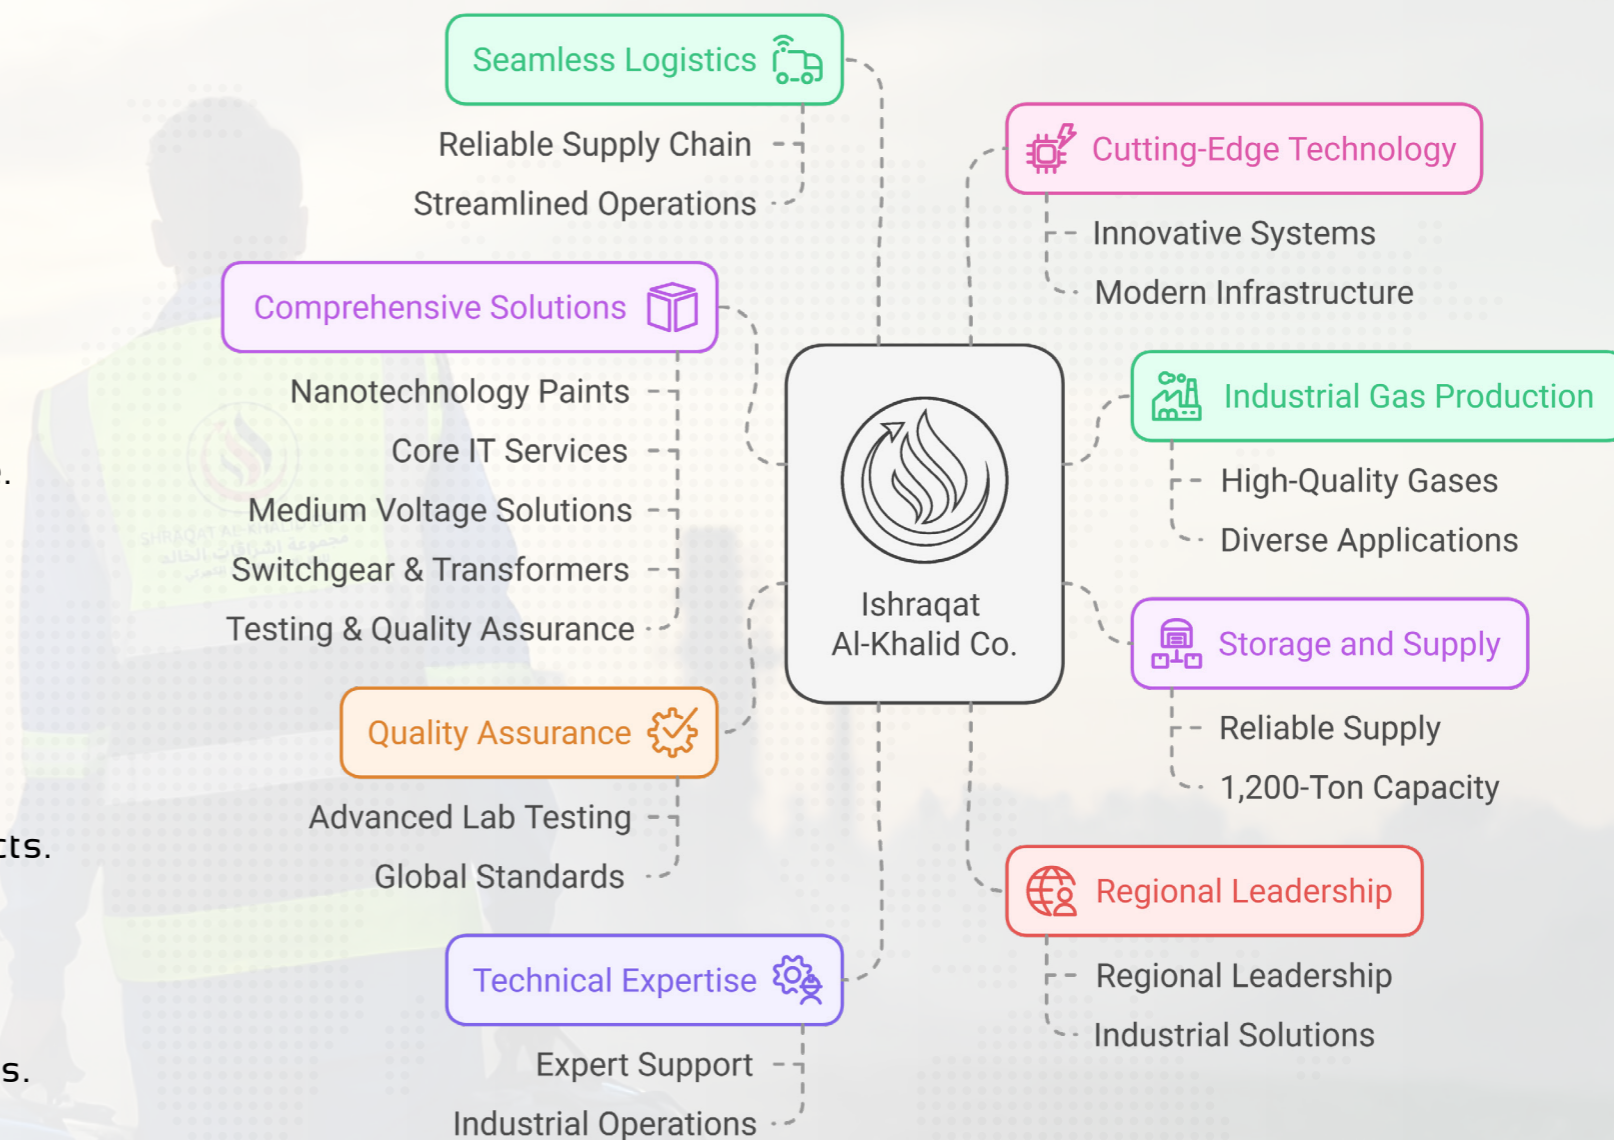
Seamless Logistics

Reliable Supply Chain

Streamlined Operations

Cutting-Edge Technology

Innovative Systems

Modern Infrastructure

Comprehensive Solutions

Nanotechnology Paints

Core IT Services

Medium Voltage Solutions

Switchgear & Transformers

Testing & Quality Assurance

Ishraqat Al-Khalid Co.

Industrial Gas Production

High-Quality Gases

Diverse Applications

Storage and Supply

Reliable Supply

1,200-Ton Capacity

Quality Assurance

Advanced Lab Testing

Global Standards

Regional Leadership

Regional Leadership

Industrial Solutions

Technical Expertise

Expert Support

Industrial Operations

).

cts.

s.